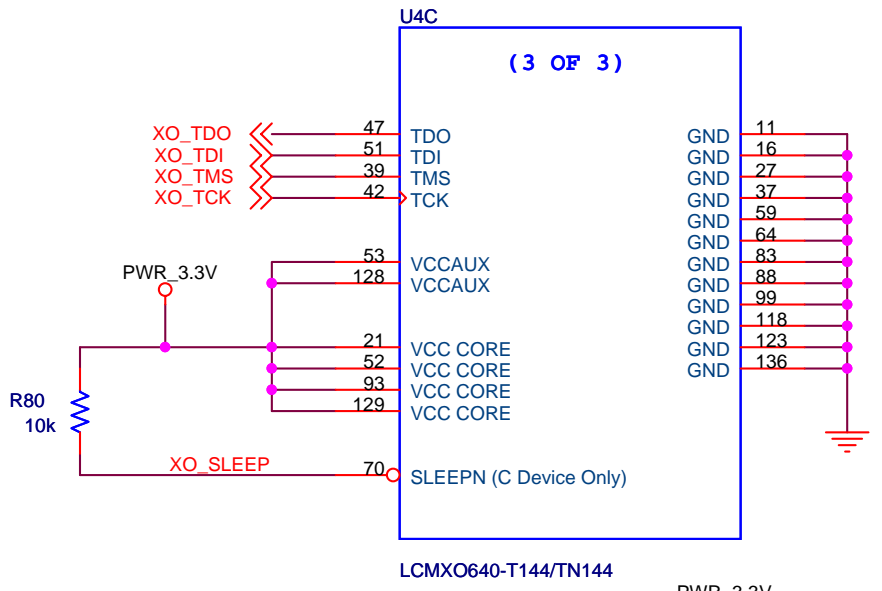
U4C

(3 OF 3)

XO_TDO
XO_TDI
XO_TMS
XO_TCK

47 TDO
51 TDI
39 TMS
42 TCK

PWR_3.3V

53 VCCAUX
128 VCCAUX

21 VCC CORE
52 VCC CORE
93 VCC CORE
129 VCC CORE

R80
10k

XO_SLEEP
70 SLEEPN (C Device Only)

GND 11
GND 16
GND 27
GND 37
GND 59
GND 64
GND 83
GND 88
GND 99
GND 118
GND 123
GND 136

LCMXO640-T144/TN144

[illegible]